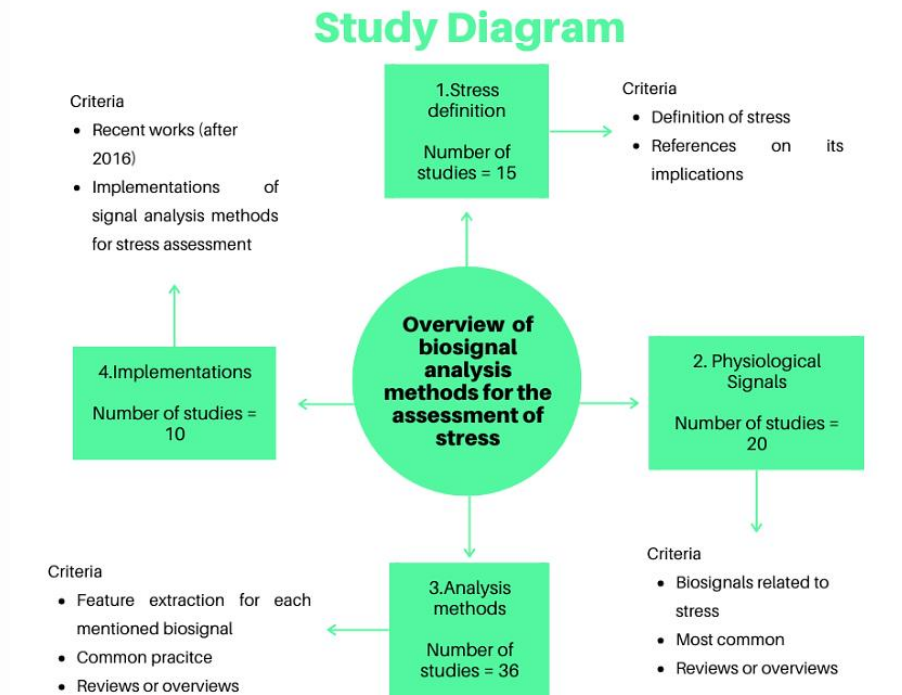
Study Diagram

1.Stress definition

Number of studies = 15

Criteria
- Definition of stress
- References on its implications

Criteria
- Recent works (after 2016)
- Implementations of signal analysis methods for stress assessment

Overview of biosignal analysis methods for the assessment of stress

4.Implementations

Number of studies = 10

2. Physiological Signals

Number of studies = 20

Criteria
- Biosignals related to stress
- Most common
- Reviews or overviews

3.Analysis methods

Number of studies = 36

Criteria
- Feature extraction for each mentioned biosignal
- Common pracitce
- Reviews or overviews